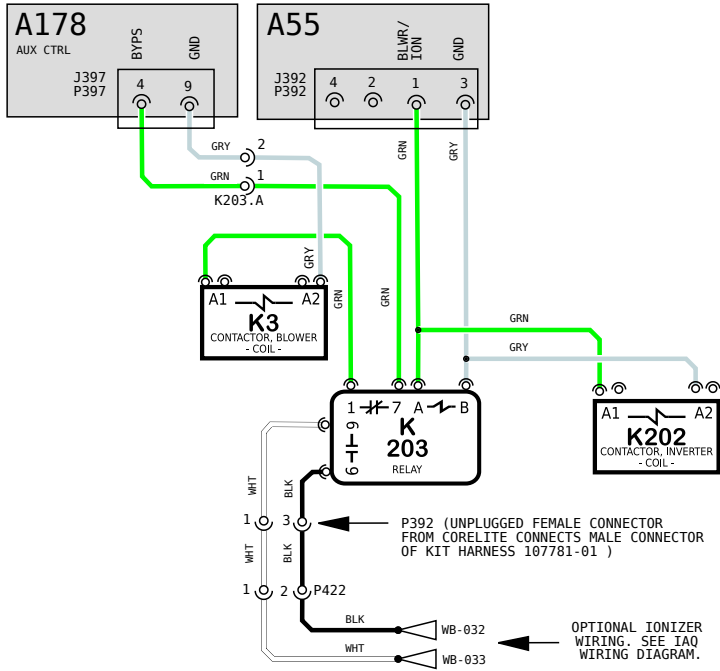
A178
AUX CTRL
BYPS
GND
J397
P397
4
9

A55
BLWR/ION
GND
J392
P392
4
2
1
3

GRY
2
GRN
1
K203.A
GRN
GRY

GRY
GRN
GRN

A1
A2
K3
CONTACTOR, BLOWER
- COIL -

GRN
GRY

1
7
A
B
6
9
K
203
RELAY

A1
A2
K202
CONTACTOR, INVERTER
- COIL -

WHT
BLK
1
3
P392 (UNPLUGGED FEMALE CONNECTOR FROM CORELITE CONNECTS MALE CONNECTOR OF KIT HARNESS 107781-01 )
WHT
BLK
1
2
P422
BLK
WB-032
WHT
WB-033
OPTIONAL IONIZER WIRING. SEE IAQ WIRING DIAGRAM.